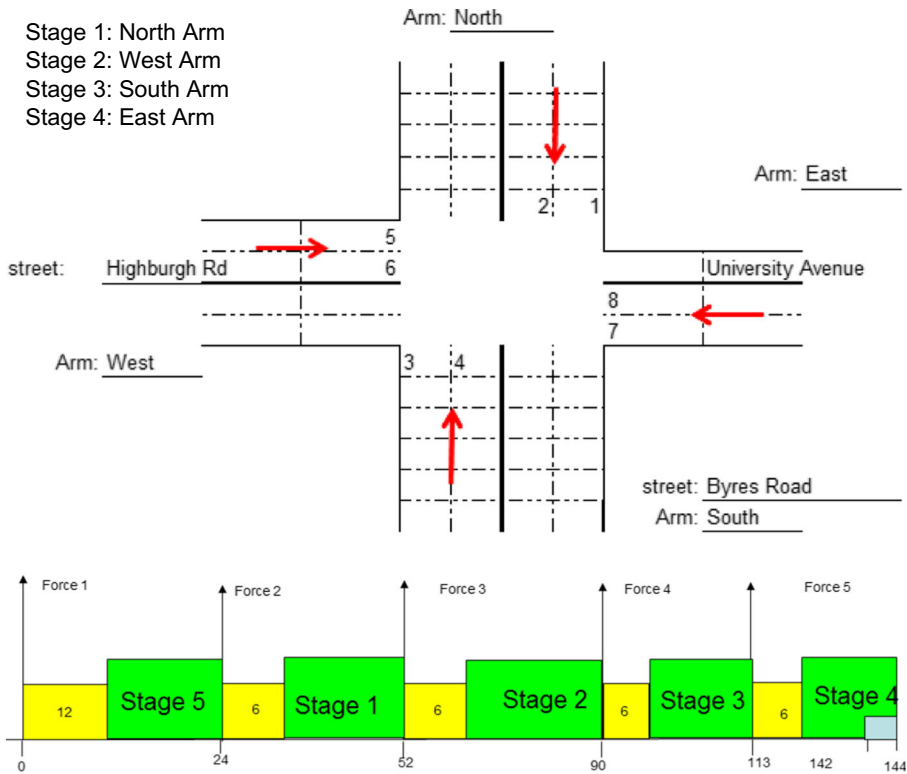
Stage 1: North Arm
Stage 2: West Arm
Stage 3: South Arm
Stage 4: East Arm

Arm: North

Arm: East

2 1

5

street: Highburgh Rd

6

University Avenue

8

7

Arm: West

3 4

street: Byres Road
Arm: South

Force 1
Force 2
Force 3
Force 4
Force 5

12
Stage 5
6
Stage 1
6
Stage 2
6
Stage 3
6
Stage 4

0
24
52
90
113
142
144